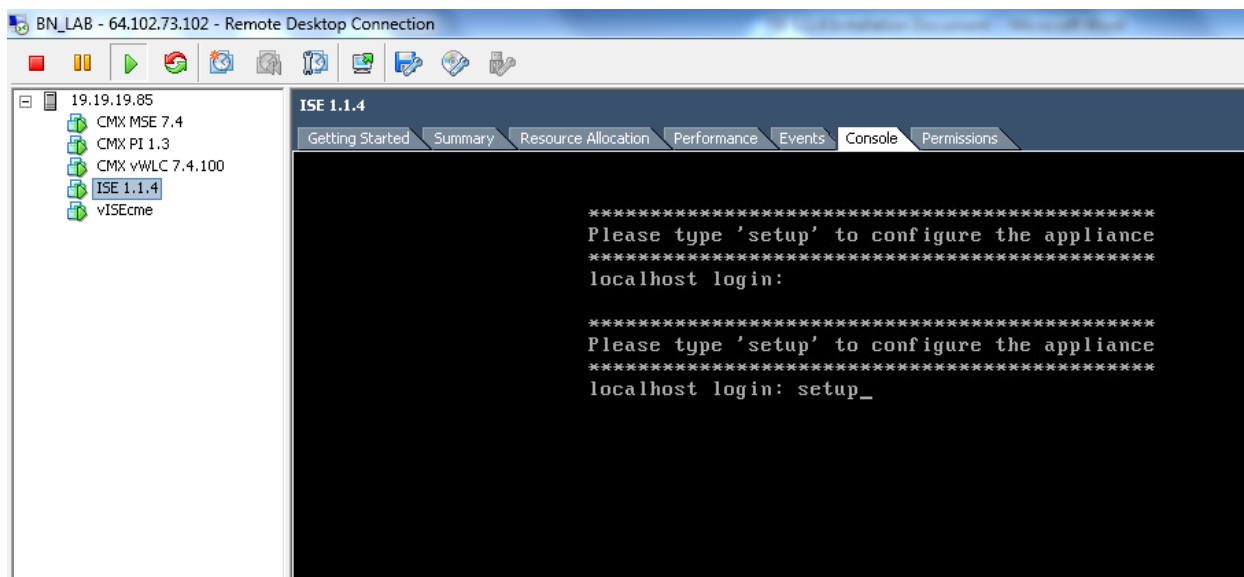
BN_LAB - 64.102.73.102 - Remote Desktop Connection

19.19.19.85
CMX MSE 7.4
CMX PI 1.3
CMX vWLC 7.4.100
ISE 1.1.4
vISEcme

ISE 1.1.4

Getting Started | Summary | Resource Allocation | Performance | Events | Console | Permissions

*********************************************
Please type 'setup' to configure the appliance
*********************************************
localhost login:

*********************************************
Please type 'setup' to configure the appliance
*********************************************
localhost login: setup_